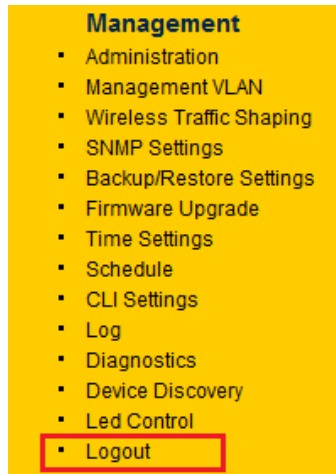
Management

- Administration
- Management VLAN
- Wireless Traffic Shaping
- SNMP Settings
- Backup/Restore Settings
- Firmware Upgrade
- Time Settings
- Schedule
- CLI Settings
- Log
- Diagnostics
- Device Discovery
- Led Control
- Logout